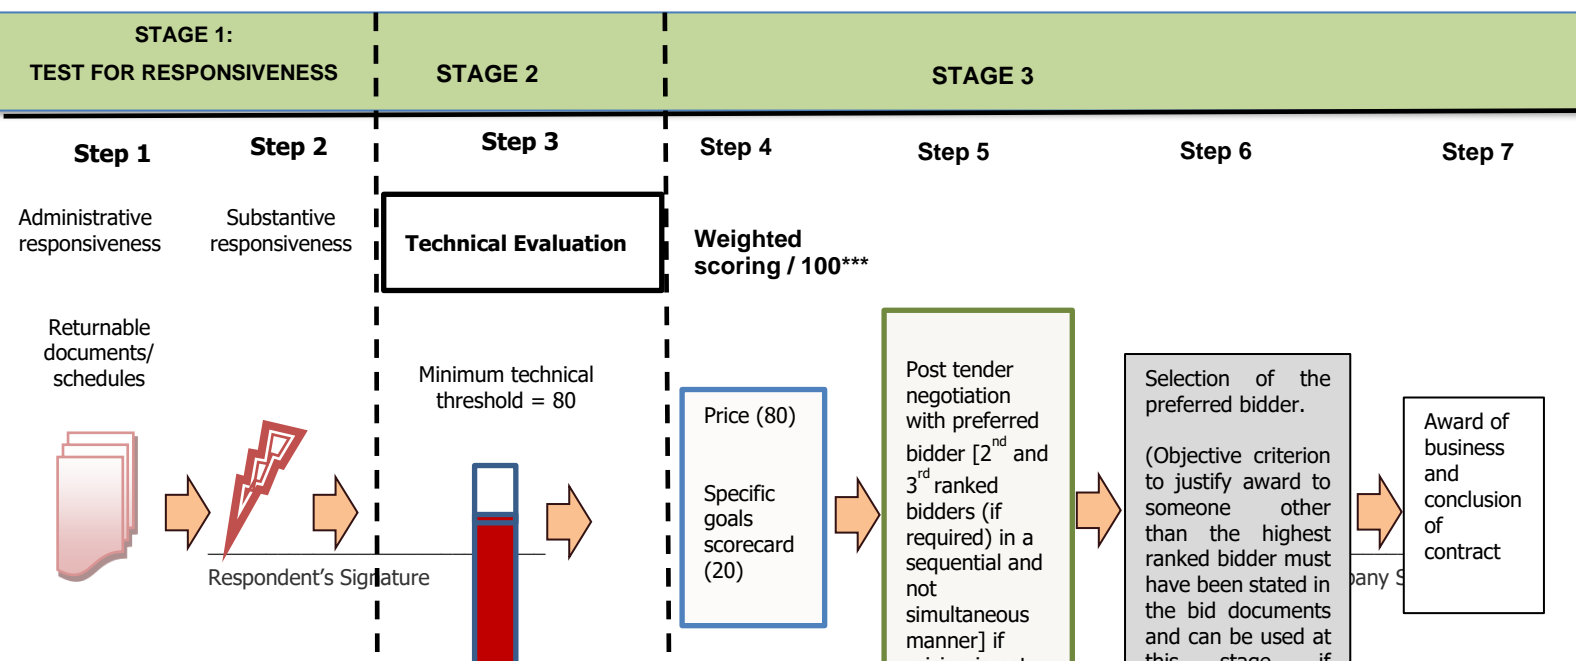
STAGE 1:
TEST FOR RESPONSIVENESS

STAGE 2

STAGE 3

Step 1

Step 2

Step 3

Step 4

Step 5

Step 6

Step 7

Administrative responsiveness

Substantive responsiveness

Technical Evaluation

Weighted scoring / 100***

Returnable documents/ schedules

Minimum technical threshold = 80

Price (80)

Specific goals scorecard (20)

Post tender negotiation with preferred bidder [$2^{nd}$ and $3^{rd}$ ranked bidders (if required) in a sequential and not simultaneous manner] if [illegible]

Selection of the preferred bidder.

(Objective criterion to justify award to someone other than the highest ranked bidder must have been stated in the bid documents and can be used at this stage if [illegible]

Award of business and conclusion of contract

Respondent's Signature

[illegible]pany S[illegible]